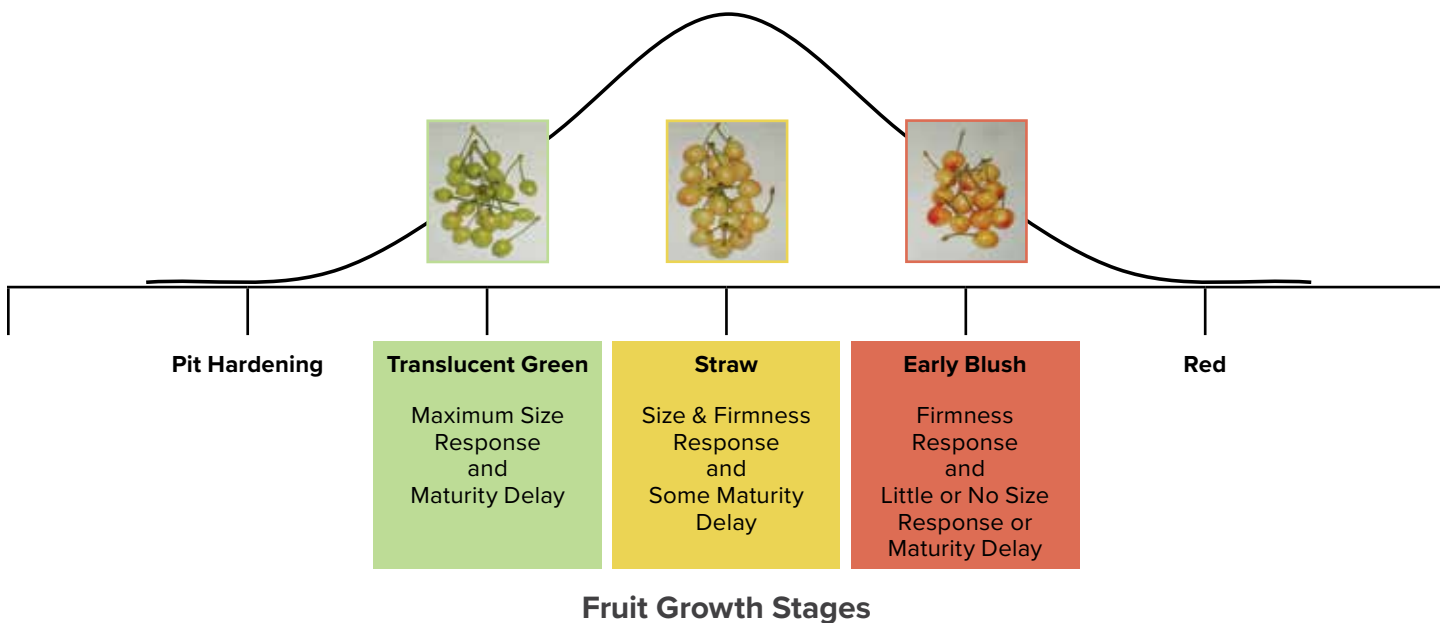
Pit Hardening

Translucent Green

Maximum Size Response and Maturity Delay

Straw

Size & Firmness Response and Some Maturity Delay

Early Blush

Firmness Response and Little or No Size Response or Maturity Delay

Red

Fruit Growth Stages